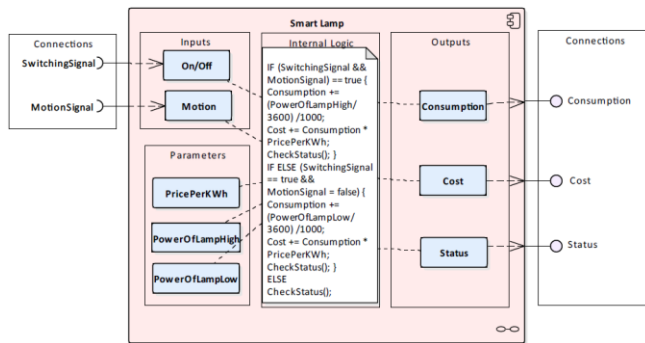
Connections

SwitchingSignal

MotionSignal

Smart Lamp

Inputs

On/Off

Motion

Parameters

PricePerKWh

PowerOfLampHigh

PowerOfLampLow

Internal Logic

IF (SwitchingSignal && MotionSignal) == true { Consumption += (PowerOfLampHigh/ 3600) /1000; Cost += Consumption * PricePerKWh; CheckStatus(); } IF ELSE (SwitchingSignal == true && MotionSignal = false) { Consumption += (PowerOfLampLow/ 3600) /1000; Cost += Consumption * PricePerKWh; CheckStatus(); } ELSE CheckStatus();

Outputs

Consumption

Cost

Status

Connections

Consumption

Cost

Status